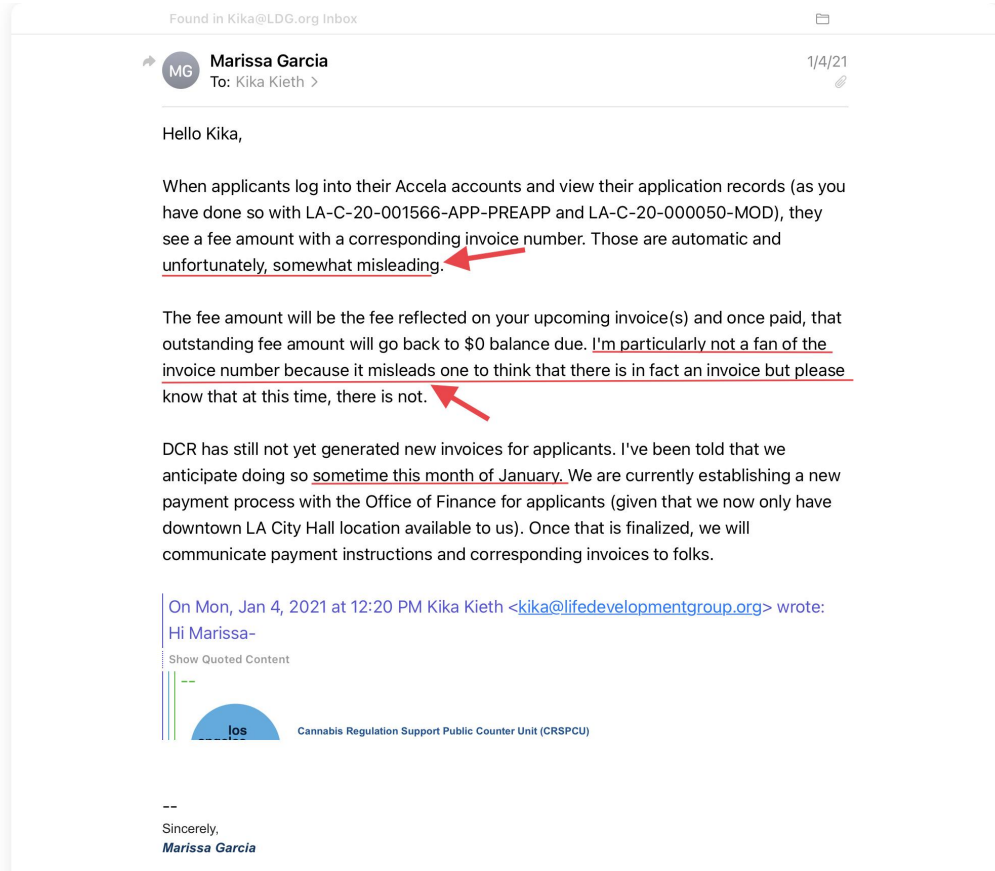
Found in Kika@LDG.org Inbox

MG Marissa Garcia
To: Kika Kieth >
1/4/21

Hello Kika,

When applicants log into their Accela accounts and view their application records (as you have done so with LA-C-20-001566-APP-PREAPP and LA-C-20-000050-MOD), they see a fee amount with a corresponding invoice number. Those are automatic and unfortunately, somewhat misleading.

The fee amount will be the fee reflected on your upcoming invoice(s) and once paid, that outstanding fee amount will go back to $0 balance due. I'm particularly not a fan of the invoice number because it misleads one to think that there is in fact an invoice but please know that at this time, there is not.

DCR has still not yet generated new invoices for applicants. I've been told that we anticipate doing so sometime this month of January. We are currently establishing a new payment process with the Office of Finance for applicants (given that we now only have downtown LA City Hall location available to us). Once that is finalized, we will communicate payment instructions and corresponding invoices to folks.

On Mon, Jan 4, 2021 at 12:20 PM Kika Kieth <kika@lifedevelopmentgroup.org> wrote:
Hi Marissa-

Show Quoted Content

--

los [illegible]

Cannabis Regulation Support Public Counter Unit (CRSPCU)

--
Sincerely,
Marissa Garcia